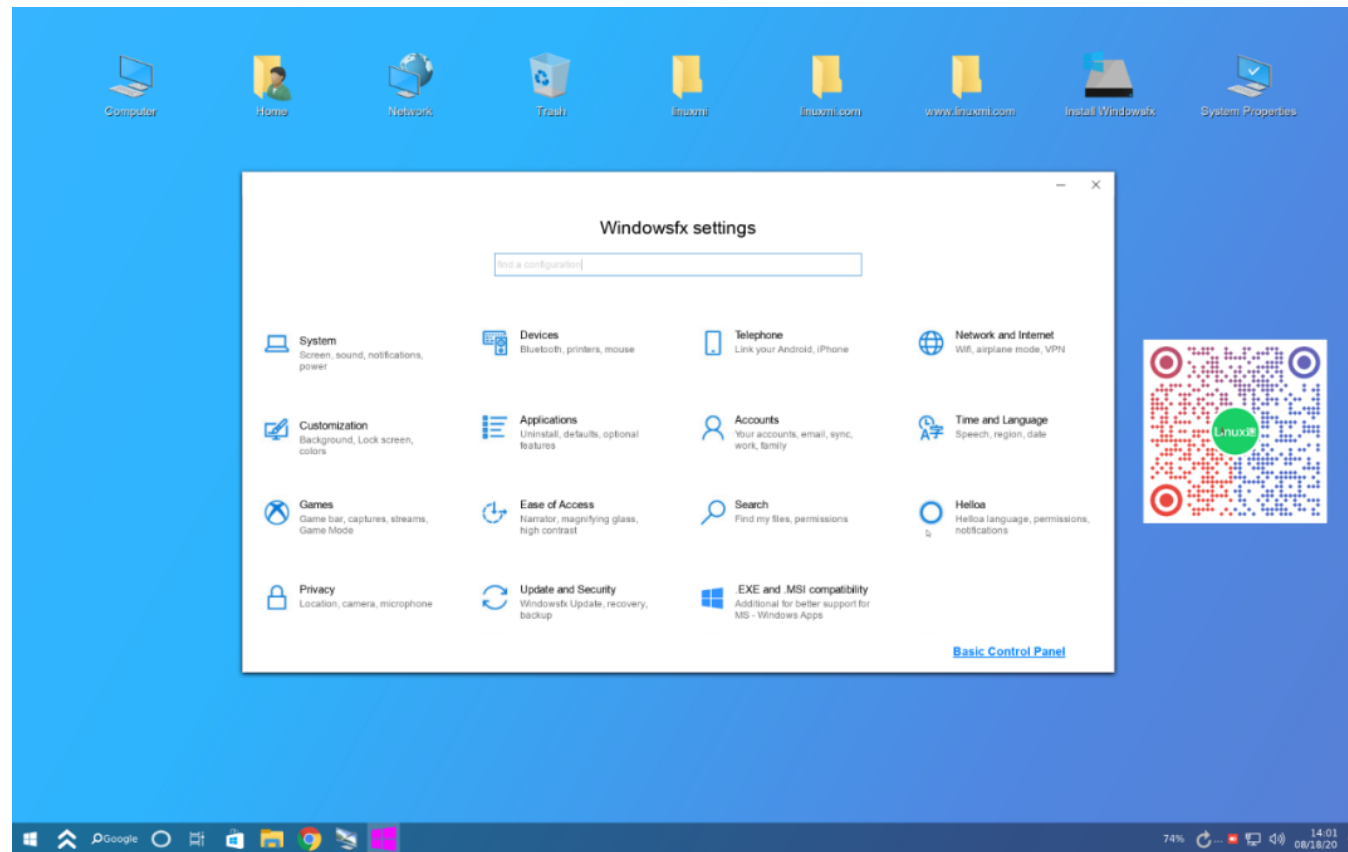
Computer
Home
Network
Trash
linuxmi
linuxmi.com
www.linuxmi.com
Install Windowsfx
System Properties

Windowsfx settings

find a configuration

System
Screen, sound, notifications, power

Devices
Bluetooth, printers, mouse

Telephone
Link your Android, iPhone

Network and Internet
Wifi, airplane mode, VPN

Customization
Background, Lock screen, colors

Applications
Uninstall, defaults, optional features

Accounts
Your accounts, email, sync, work, family

Time and Language
Speech, region, date

Games
Game bar, captures, streams, Game Mode

Ease of Access
Narrator, magnifying glass, high contrast

Search
Find my files, permissions

Helloa
Helloa language, permissions, notifications

Privacy
Location, camera, microphone

Update and Security
Windowsfx Update, recovery, backup

.EXE and .MSI compatibility
Additional for better support for MS - Windows Apps

Basic Control Panel

Linux迷

Google
74%
14:01
08/18/20